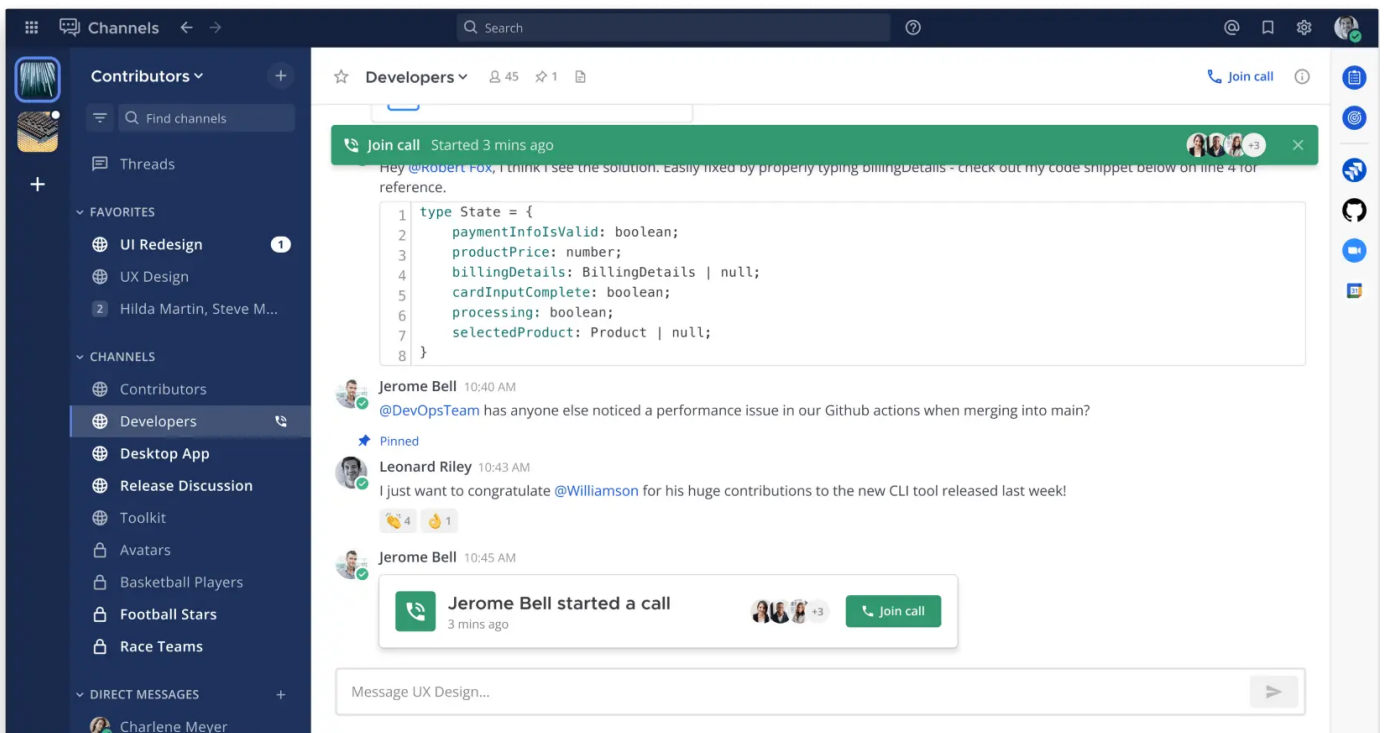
Channels

Search

Contributors

Find channels

Threads

FAVORITES

UI Redesign 1

UX Design

2 Hilda Martin, Steve M...

CHANNELS

Contributors

Developers

Desktop App

Release Discussion

Toolkit

Avatars

Basketball Players

Football Stars

Race Teams

DIRECT MESSAGES

Charlene Meyer

Developers 45 1

Join call

Join call Started 3 mins ago +3

Hey @Robert Fox, I think I see the solution. Easily fixed by properly typing billingDetails - check out my code snippet below on line 4 for reference.

```
1 type State = {
2     paymentInfoIsValid: boolean;
3     productPrice: number;
4     billingDetails: BillingDetails | null;
5     cardInputComplete: boolean;
6     processing: boolean;
7     selectedProduct: Product | null;
8 }
```

Jerome Bell 10:40 AM
@DevOpsTeam has anyone else noticed a performance issue in our Github actions when merging into main?

Pinned

Leonard Riley 10:43 AM
I just want to congratulate @Williamson for his huge contributions to the new CLI tool released last week!

4 1

Jerome Bell 10:45 AM

Jerome Bell started a call
3 mins ago
+3
Join call

Message UX Design...